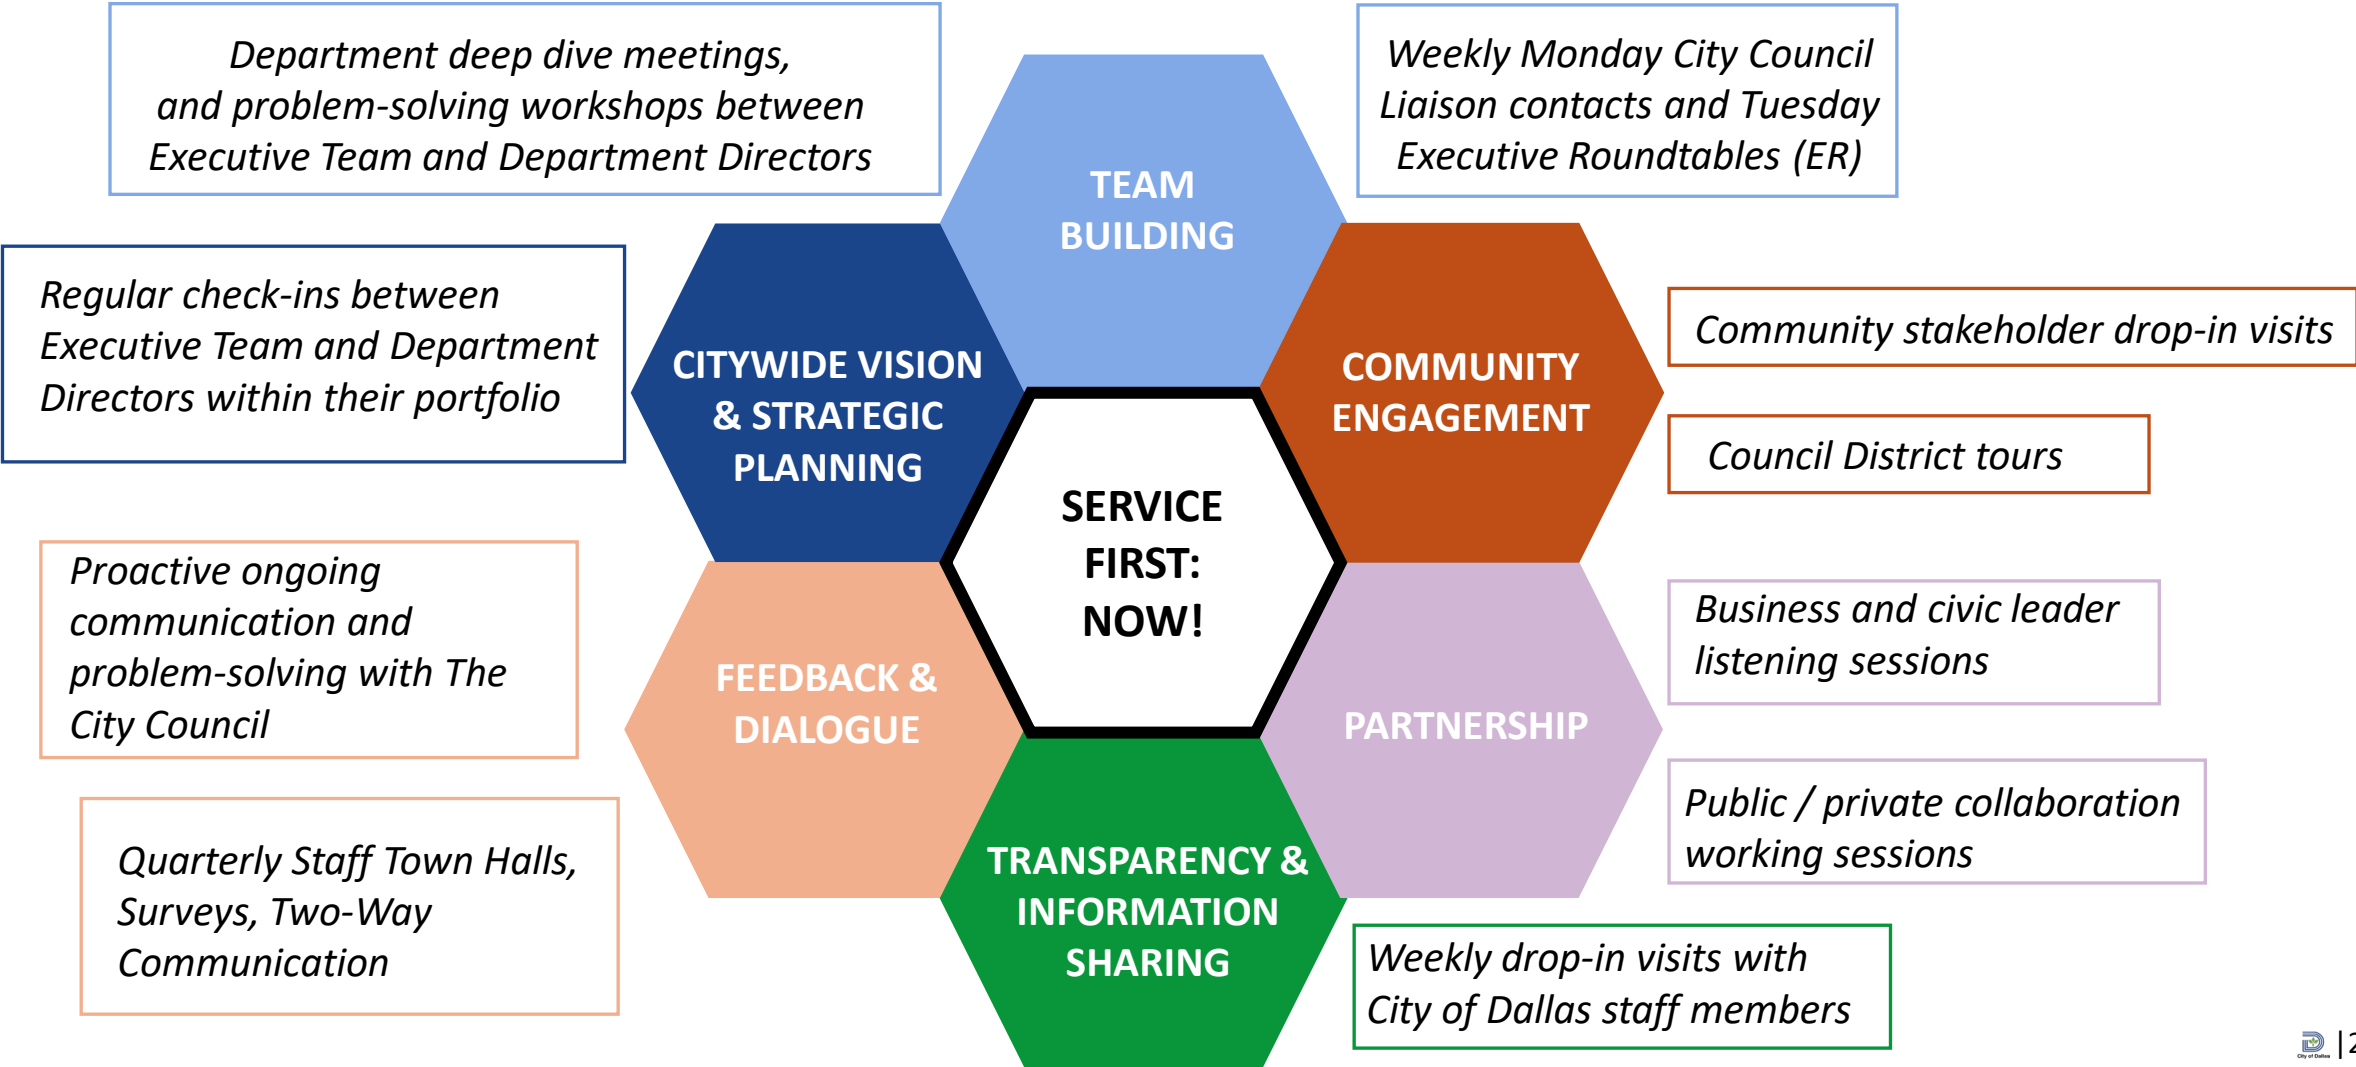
Department deep dive meetings, and problem-solving workshops between Executive Team and Department Directors

Weekly Monday City Council Liaison contacts and Tuesday Executive Roundtables (ER)

TEAM BUILDING

Regular check-ins between Executive Team and Department Directors within their portfolio

CITYWIDE VISION & STRATEGIC PLANNING

COMMUNITY ENGAGEMENT

Community stakeholder drop-in visits

Council District tours

SERVICE FIRST: NOW!

Proactive ongoing communication and problem-solving with The City Council

FEEDBACK & DIALOGUE

PARTNERSHIP

Business and civic leader listening sessions

Public / private collaboration working sessions

Quarterly Staff Town Halls, Surveys, Two-Way Communication

TRANSPARENCY & INFORMATION SHARING

Weekly drop-in visits with City of Dallas staff members

City of Dallas | 2